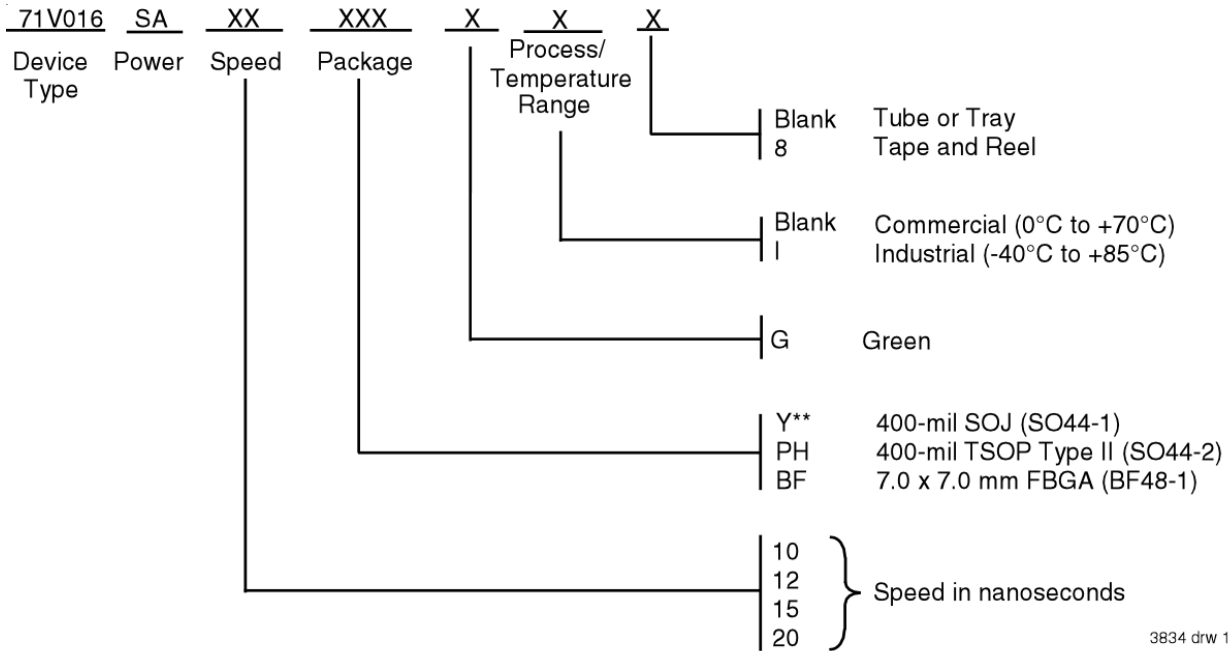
71V016 SA XX XXX X X X

Device Type

Power

Speed

Package

Process/ Temperature Range

Blank Tube or Tray
8 Tape and Reel

Blank Commercial (0°C to +70°C)
I Industrial (-40°C to +85°C)

G Green

Y** 400-mil SOJ (SO44-1)
PH 400-mil TSOP Type II (SO44-2)
BF 7.0 x 7.0 mm FBGA (BF48-1)

10
12
15
20
Speed in nanoseconds

3834 drw 1